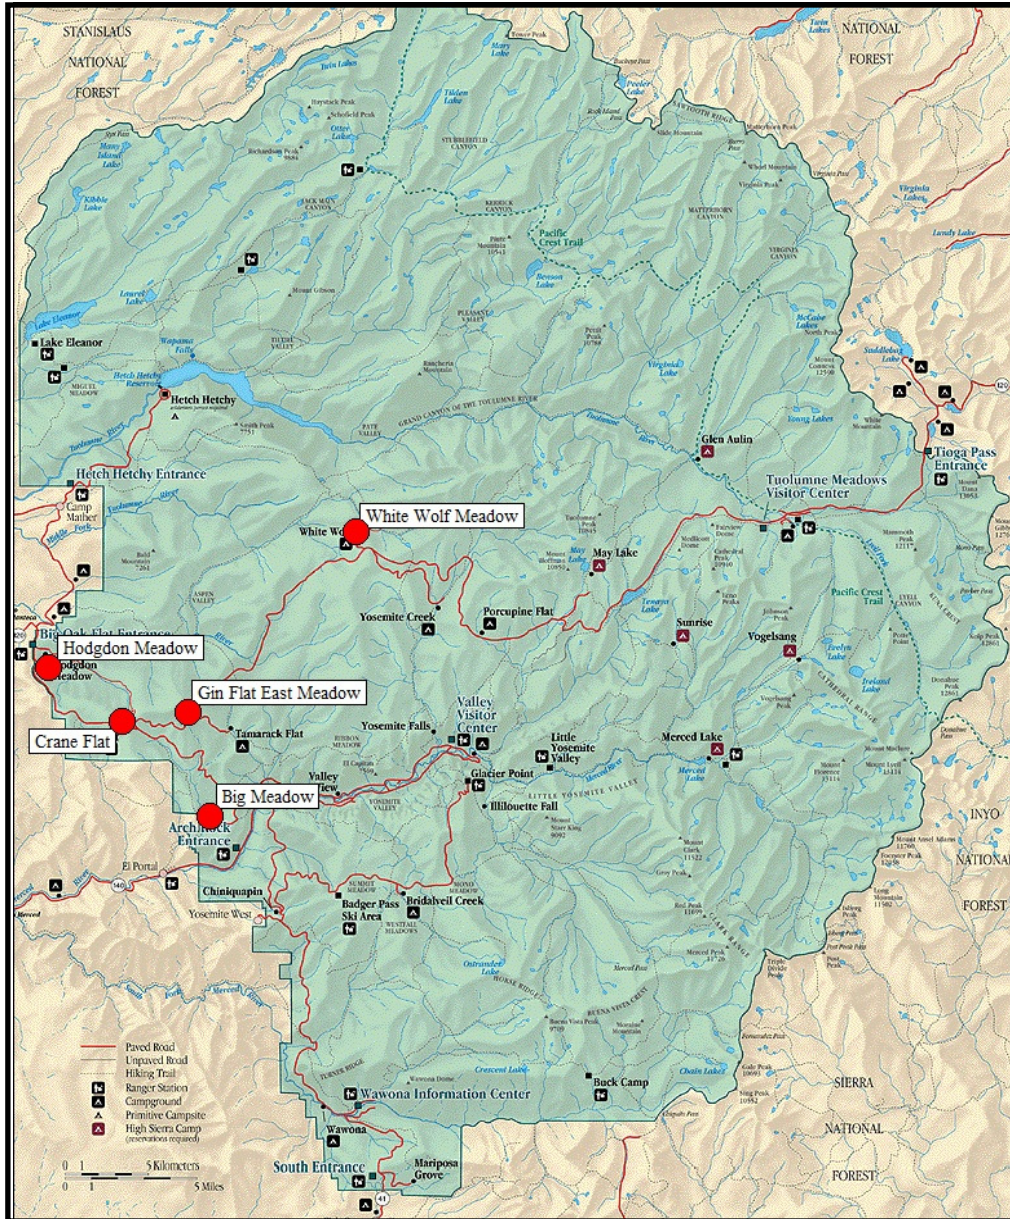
STANISLAUS
NATIONAL
FOREST

NATIONAL
FOREST

Pacific Crest Trail

Lake Eleanor

Hetch Hetchy

GRAND CANYON OF THE TUOLUMNE RIVER

Hetch Hetchy Entrance

Camp Mather

Glen Aulin

Tioga Pass Entrance

Tuolumne Meadows Visitor Center

White Wolf Meadow

White Wo

May Lake

Yosemite Creek

Porcupine Flat

Big Oak Flat Entrance

Hodgdon Meadow

Hodgdon Meadow

Sunrise

Vogelsang

Pacific Crest Trail

Gin Flat East Meadow

Crane Flat

Tamarack Flat

Yosemite Falls

Valley Visitor Center

Little Yosemite Valley

Merced Lake

Valley View

Glacier Point

Illilouette Fall

Big Meadow

Arch Rock Entrance

El Portal

INYO

NATIONAL

FOREST

Chinquapin

Yosemite West

Badger Pass Ski Area

Bridalveil Creek

Paved Road
Unpaved Road
Hiking Trail
Ranger Station
Campground
Primitive Campsite
High Sierra Camp (reservations required)

Buck Camp

Wawona Information Center

SIERRA

NATIONAL

FOREST

Wawona

South Entrance

Mariposa Grove

0 1 5 Kilometers
0 1 5 Miles

120

140

41